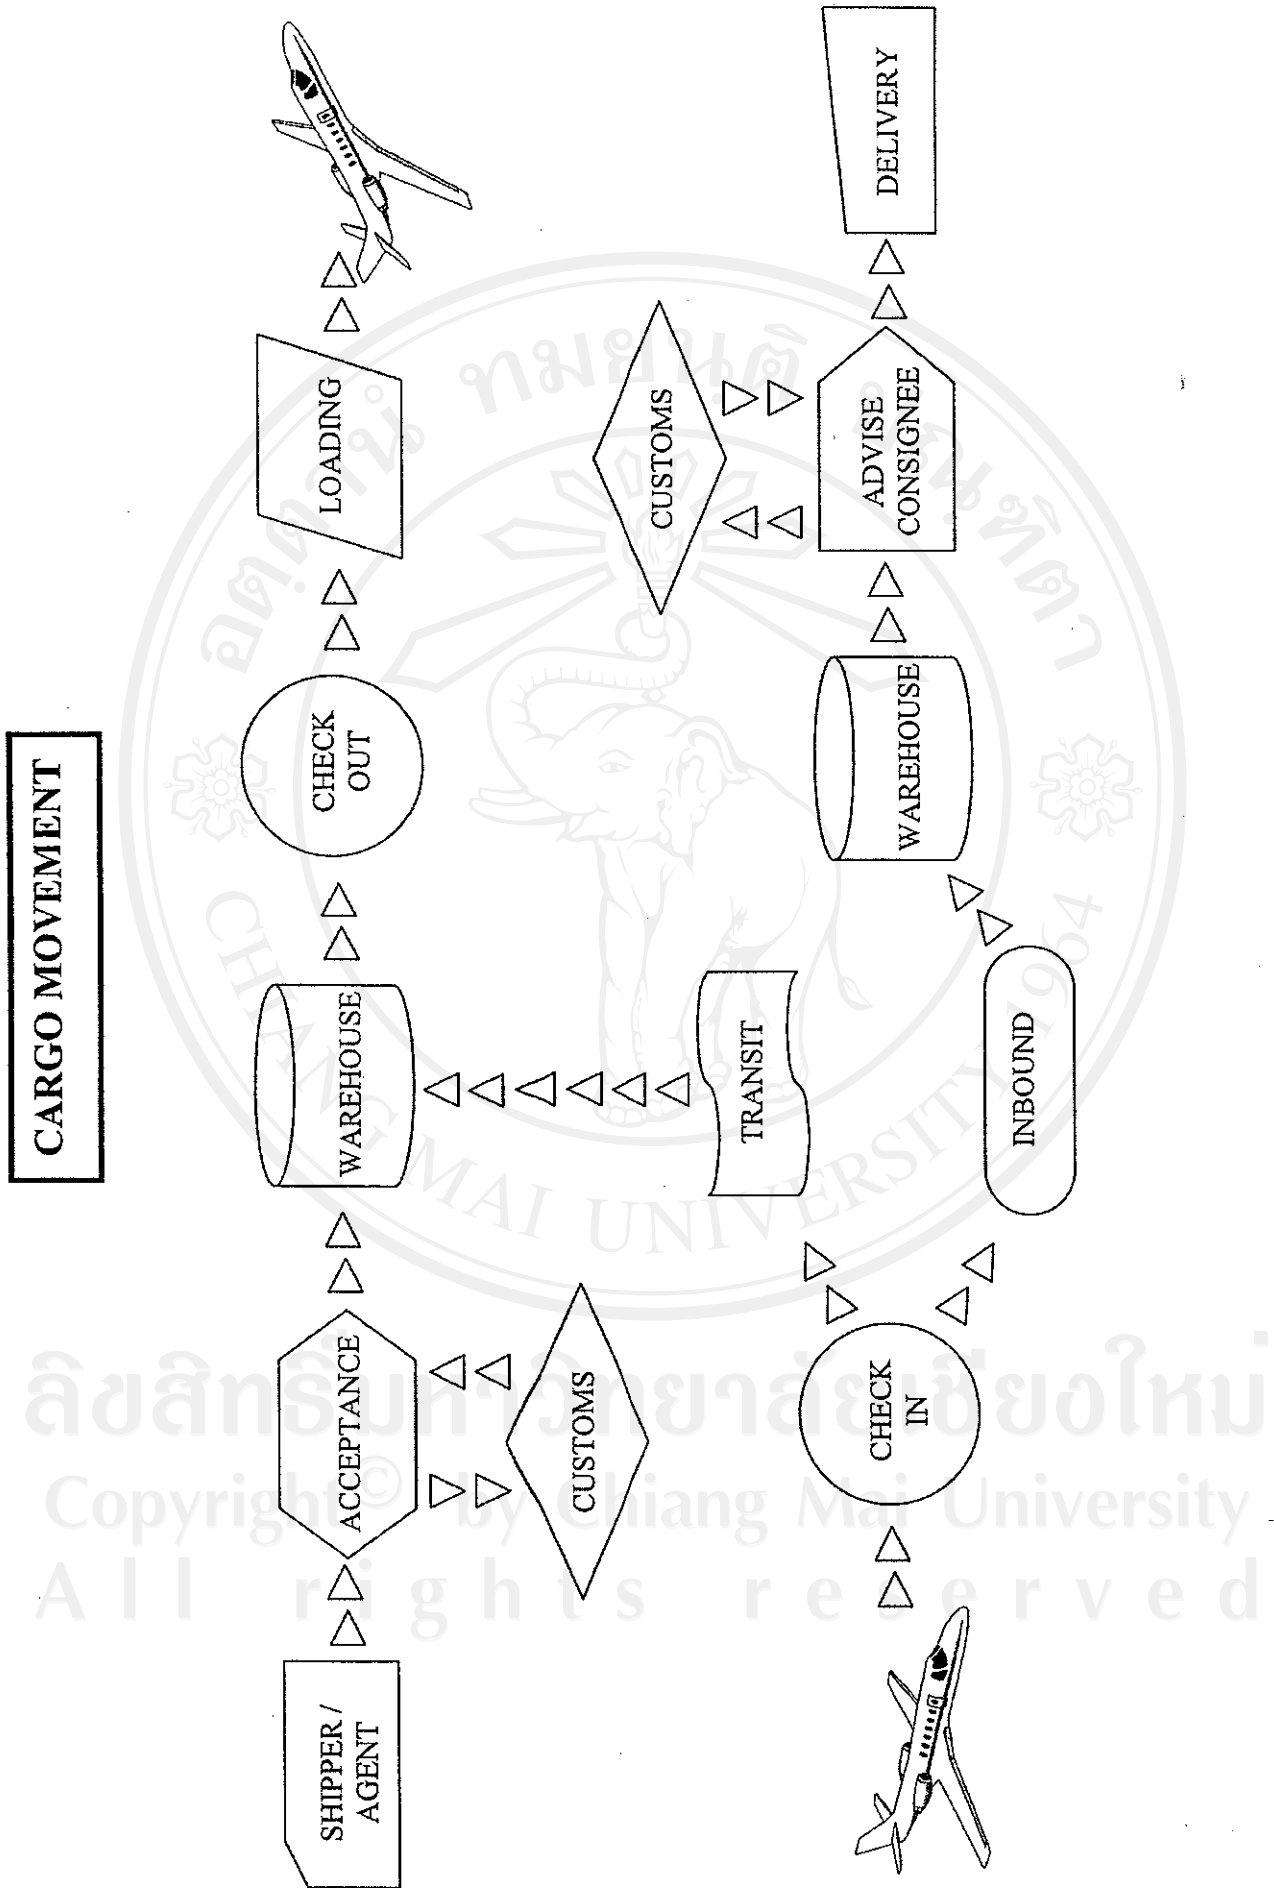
CARGO MOVEMENT

SHIPPER / AGENT

ACCEPTANCE

CUSTOMS

WAREHOUSE

CHECK OUT

LOADING

TRANSIT

CHECK IN

INBOUND

WAREHOUSE

ADVISE CONSIGNEE

CUSTOMS

DELIVERY

ลิขสิทธิ์มหาวิทยาลัยเชียงใหม่
Copyright © by Chiang Mai University
All rights reserved